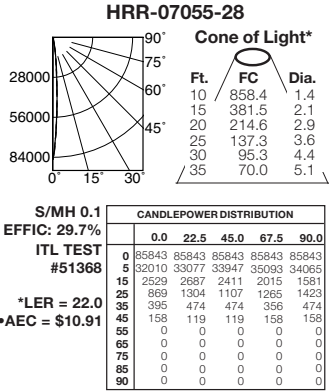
HRR-07055-28

90°
75°
60°
45°
28000
56000
84000
0° 15° 30°

Cone of Light*

| Ft. | FC | Dia. |
|---|---|---|
| 10 | 858.4 | 1.4 |
| 15 | 381.5 | 2.1 |
| 20 | 214.6 | 2.9 |
| 25 | 137.3 | 3.6 |
| 30 | 95.3 | 4.4 |
| 35 | 70.0 | 5.1 |

S/MH 0.1
EFFIC: 29.7%
ITL TEST
#51368

*LER = 22.0
•AEC = $10.91

CANDLEPOWER DISTRIBUTION

| | 0.0 | 22.5 | 45.0 | 67.5 | 90.0 |
|---|---|---|---|---|---|
| 0 | 85843 | 85843 | 85843 | 85843 | 85843 |
| 5 | 32010 | 33077 | 33947 | 35093 | 34065 |
| 15 | 2529 | 2687 | 2411 | 2015 | 1581 |
| 25 | 869 | 1304 | 1107 | 1265 | 1423 |
| 35 | 395 | 474 | 474 | 356 | 474 |
| 45 | 158 | 119 | 119 | 158 | 158 |
| 55 | 0 | 0 | 0 | 0 | 0 |
| 65 | 0 | 0 | 0 | 0 | 0 |
| 75 | 0 | 0 | 0 | 0 | 0 |
| 85 | 0 | 0 | 0 | 0 | 0 |
| 90 | 0 | 0 | 0 | 0 | 0 |